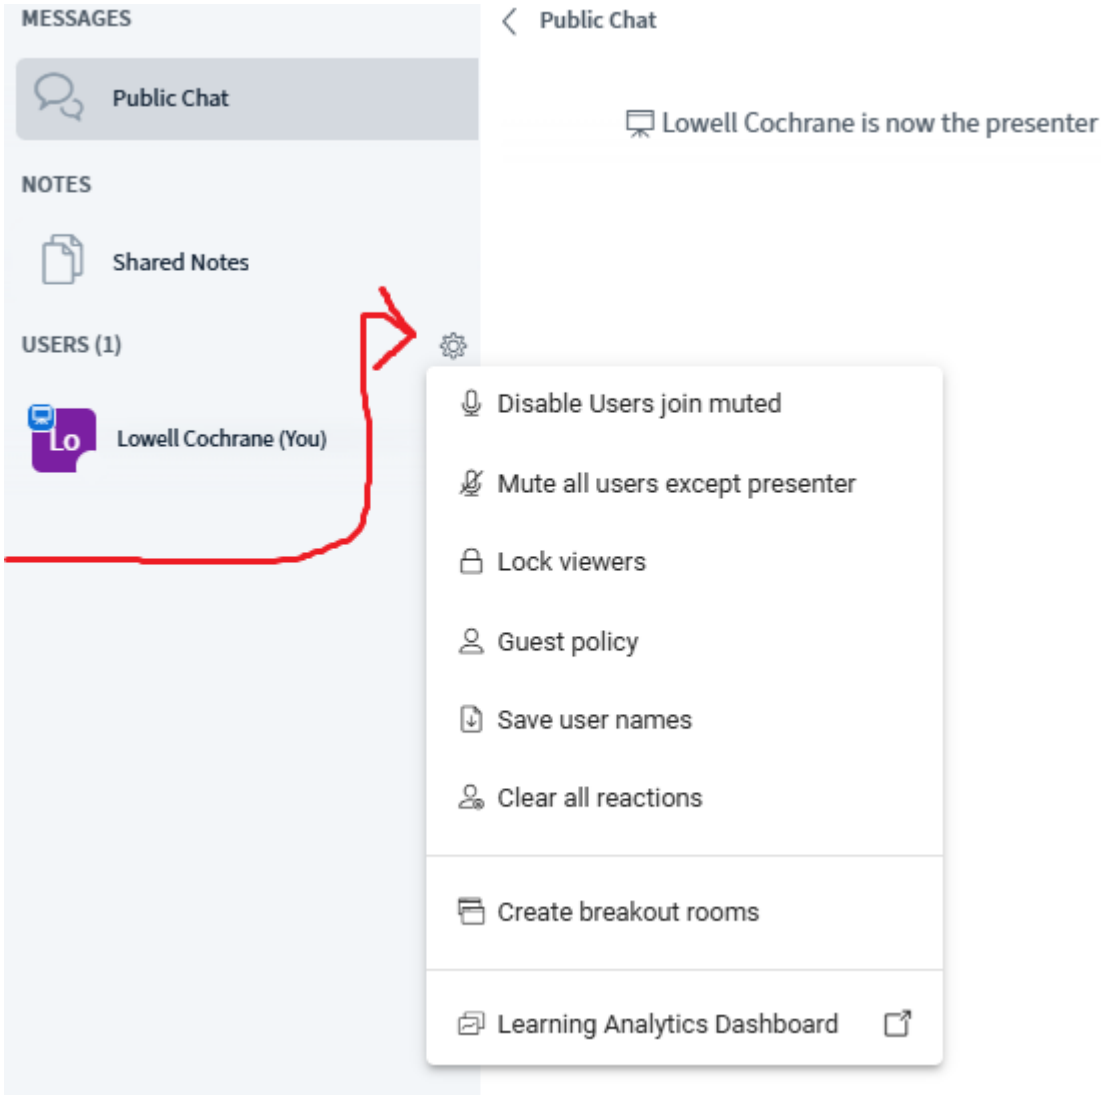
MESSAGES

Public Chat

NOTES

Shared Notes

USERS (1)

Lo

Lowell Cochrane (You)

Public Chat

Lowell Cochrane is now the presenter

Disable Users join muted

Mute all users except presenter

Lock viewers

Guest policy

Save user names

Clear all reactions

Create breakout rooms

Learning Analytics Dashboard